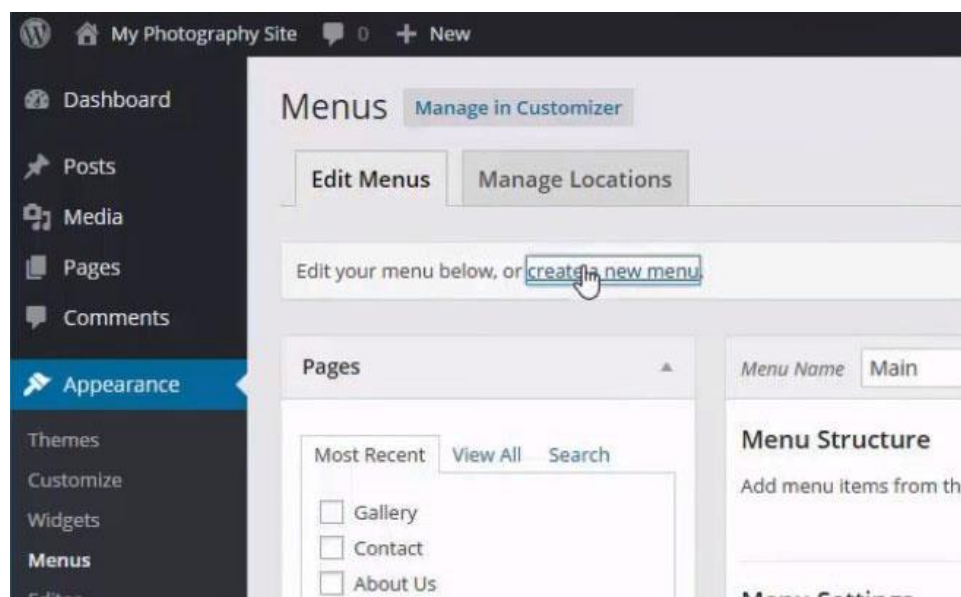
My Photography Site 0 + New

Dashboard

Posts

Media

Pages

Comments

Appearance

Themes

Customize

Widgets

Menus

Menus Manage in Customizer

Edit Menus Manage Locations

Edit your menu below, or create a new menu.

Pages

Most Recent View All Search

Gallery

Contact

About Us

Menu Name Main

Menu Structure

Add menu items from th